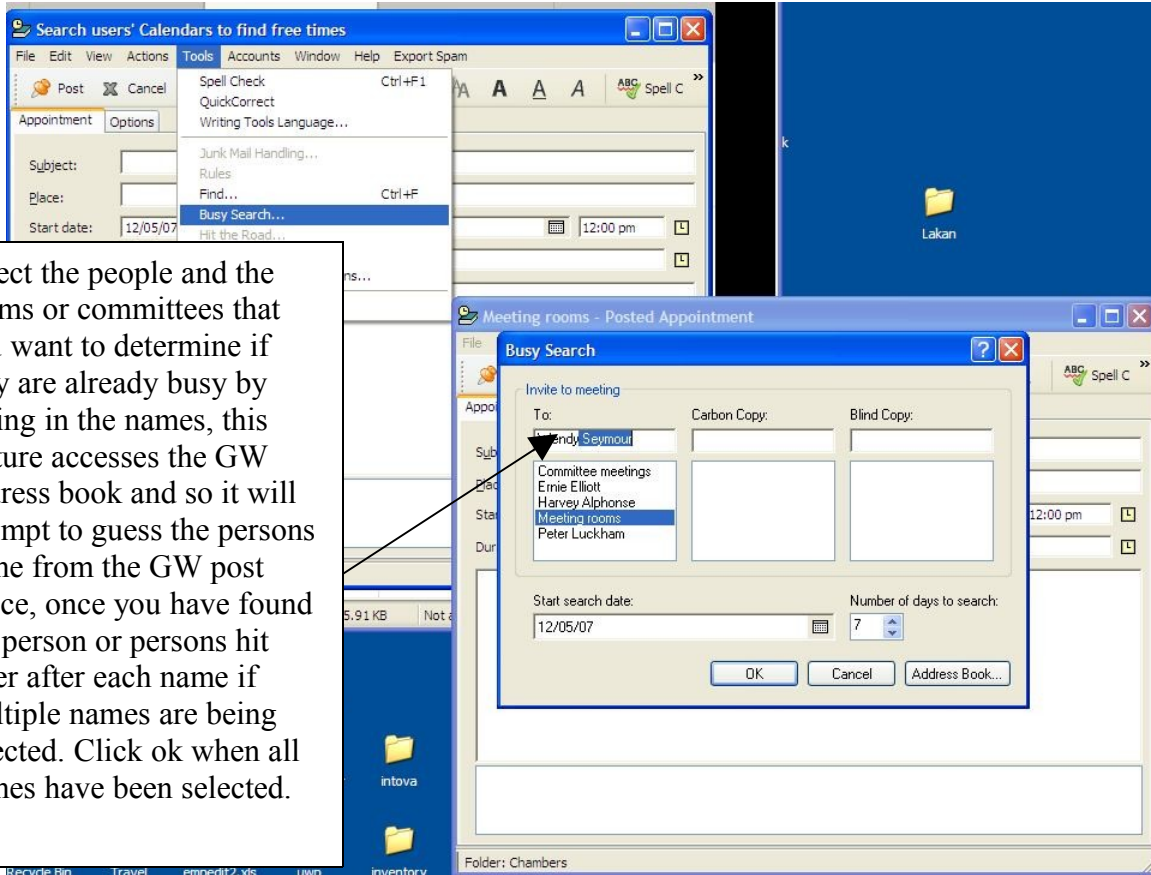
Search users' Calendars to find free times

File Edit View Actions Tools Accounts Window Help Export Spam

Post Cancel

Spell Check Ctrl+F1
QuickCorrect
Writing Tools Language...
Junk Mail Handling...
Rules
Find... Ctrl+F
Busy Search...
Hit the Road...
ns...

A A A A Spell C

Appointment Options

Subject:
Place:
Start date: 12/05/07

12:00 pm

k

Lakan

ect the people and the ms or committees that want to determine if y are already busy by ing in the names, this ture accesses the GW ress book and so it will mpt to guess the persons ne from the GW post ce, once you have found person or persons hit er after each name if ltiple names are being ected. Click ok when all nes have been selected.

Meeting rooms - Posted Appointment

File

Busy Search

Invite to meeting

To:
endy Seymour

Carbon Copy:

Blind Copy:

Committee meetings
Ernie Elliott
Harvey Alphonse
Meeting rooms
Peter Luckham

Start search date:
12/05/07

Number of days to search:
7

OK Cancel Address Book...

Spell C

Appo

Sub
Plac
Sta
Dur

12:00 pm

5.91 KB Not a

intova

inventory

Recycle Bin Travel empedit2.xls uwp

Folder: Chambers